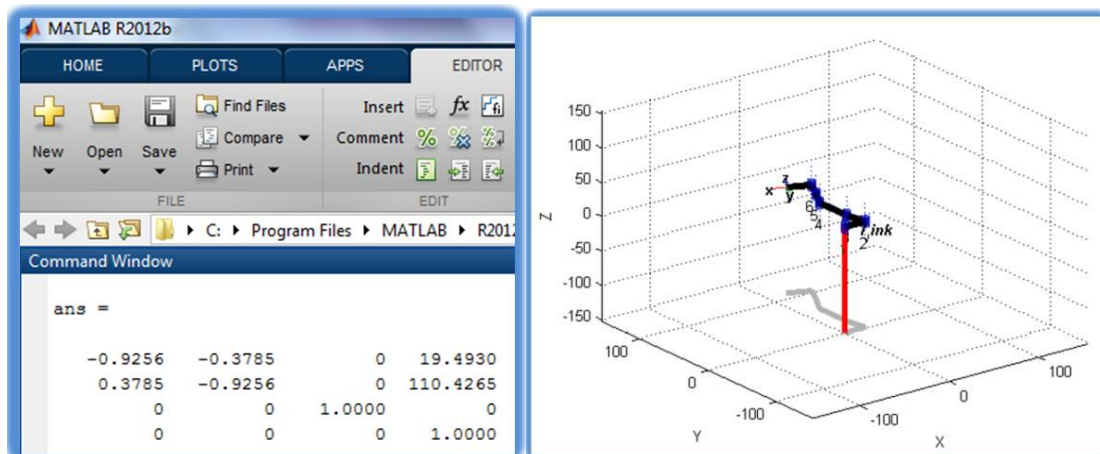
MATLAB R2012b

HOME PLOTS APPS EDITOR

New Open Save
Find Files
Compare
Print
FILE

Insert
Comment
Indent
EDIT

C: ▸ Program Files ▸ MATLAB ▸ R2012

Command Window

ans =

| | | | |
|---|---|---|---|
| -0.9256 | -0.3785 | 0 | 19.4930 |
| 0.3785 | -0.9256 | 0 | 110.4265 |
| 0 | 0 | 1.0000 | 0 |
| 0 | 0 | 0 | 1.0000 |

150
100
50
0
-50
-100
-150
Z
x
z
y
6
5
4
link
2
100
0
-100
Y
-100
0
100
X